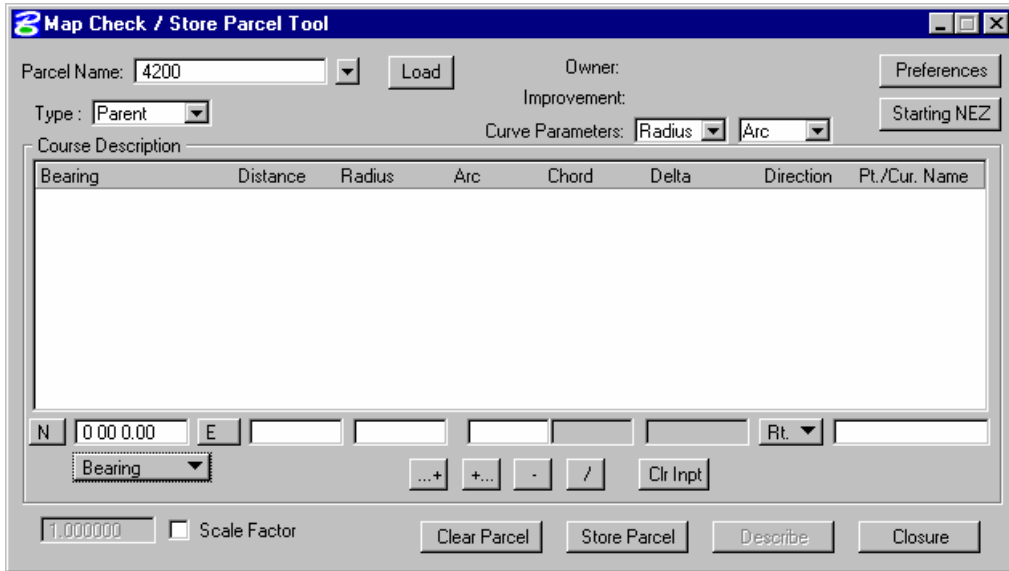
Map Check / Store Parcel Tool

Parcel Name: 4200
Load
Owner:
Improvement:
Preferences
Starting NEZ
Type : Parent
Curve Parameters: Radius Arc

Course Description

| Bearing | Distance | Radius | Arc | Chord | Delta | Direction | Pt./Cur. Name |
|---|---|---|---|---|---|---|---|

N 0 00 0.00 E Rt.
Bearing
...+ +... - / Clr Inpt

1.000000 Scale Factor
Clear Parcel Store Parcel Describe Closure